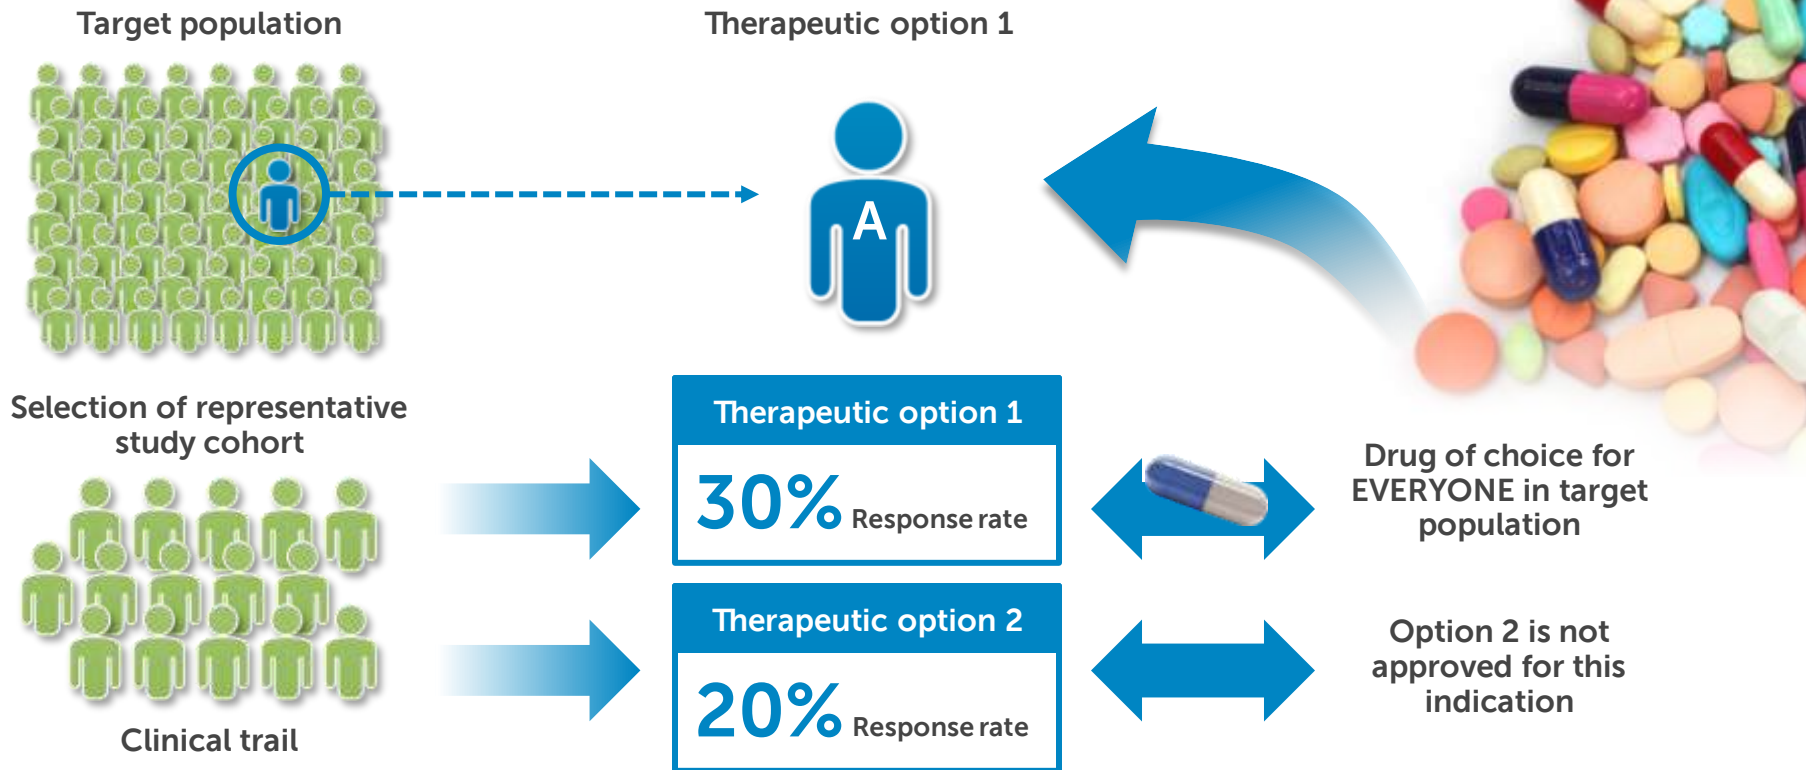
Target population

Therapeutic option 1

A

Selection of representative study cohort

Clinical trail

Therapeutic option 1

30% Response rate

Therapeutic option 2

20% Response rate

Drug of choice for EVERYONE in target population

Option 2 is not approved for this indication